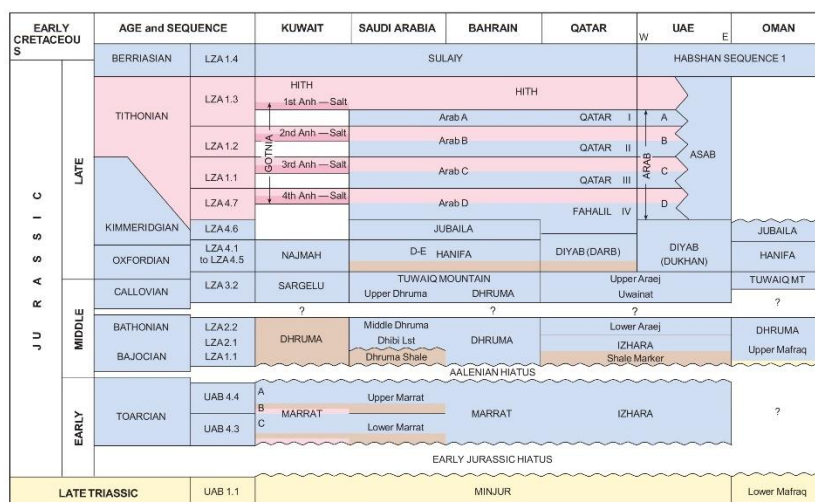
| EARLY CRETACEOUS | | AGE and SEQUENCE | | KUWAIT | SAUDI ARABIA | BAHRAIN | QATAR | W UAE E | OMAN |
|---|---|---|---|---|---|---|---|---|---|
| | | BERRIASIAN | LZA 1.4 | SULAIY | | | | HABSHAN SEQUENCE 1 | |
| JURASSIC | LATE | TITHONIAN | LZA 1.3 | HITH 1st Anh — Salt | HITH | | | | |
| | | | | | Arab A | | QATAR I | A | |
| | | | LZA 1.2 | 2nd Anh — Salt | Arab B | | QATAR II | B ASAB | |
| | | | LZA 1.1 | 3rd Anh — Salt | Arab C | | QATAR III | ARAB C | |
| | | | LZA 4.7 | 4th Anh — Salt | Arab D | | FAHALIL IV | D | |
| | | KIMMERIDGIAN | LZA 4.6 | GOTNIA | JUBAILA | | | | JUBAILA |
| | | OXFORDIAN | LZA 4.1 to LZA 4.5 | NAJMAH | D-E HANIFA | | DIYAB (DARB) | DIYAB (DUKHAN) | HANIFA |
| | MIDDLE | CALLOVIAN | LZA 3.2 | SARGELU | TUWAIQ MOUNTAIN Upper Dhruma | DHRUMA | Upper Araej Uwainat | | TUWAIQ MT |
| | | | | ? | | ? | ? | | ? |
| | | BATHONIAN | LZA2.2 | DHRUMA | Middle Dhruma | DHRUMA | Lower Araej | | DHRUMA |
| | | | LZA2.1 | | Dhibi Lst | | IZHARA | | Upper Mafraq |
| | | BAJOCIAN | LZA1.1 | | Dhruma Shale | | Shale Marker | | |
| | | | | | AALENIAN HIATUS | | | | |
| | EARLY | TOARCIAN | UAB 4.4 | A B MARRAT | Upper Marrat | MARRAT | IZHARA | | ? |
| | | | UAB 4.3 | C | Lower Marrat | | | | |
| | | | | | EARLY JURASSIC HIATUS | | | | |
| LATE TRIASSIC | | | UAB 1.1 | MINJUR | | | | | Lower Mafraq |